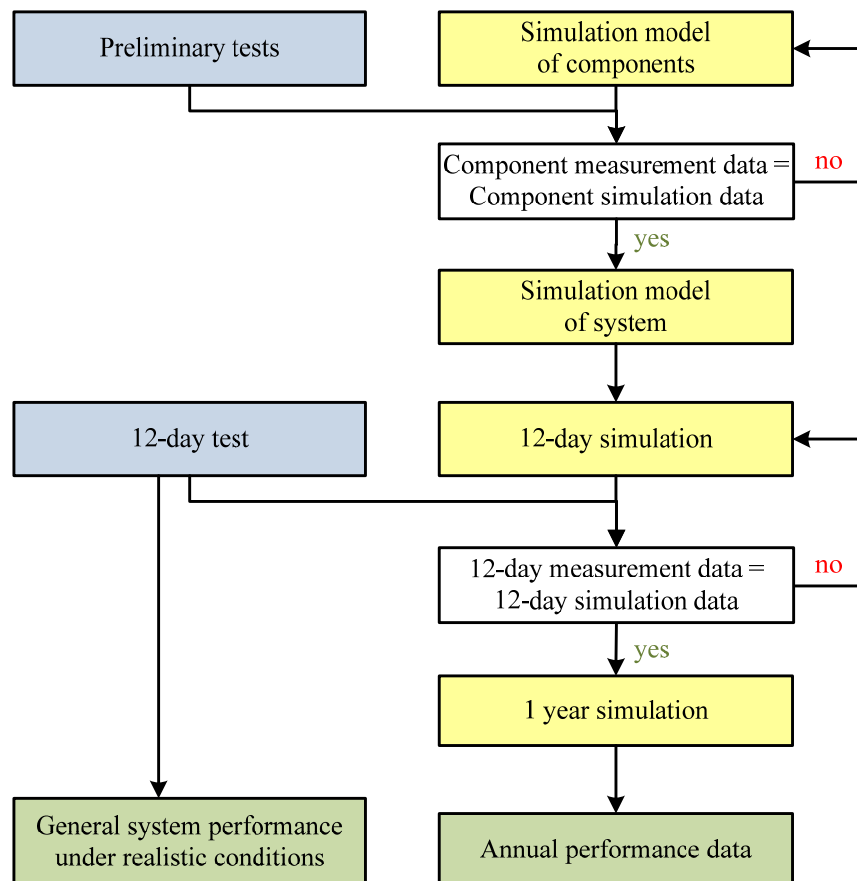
Preliminary tests

Simulation model of components

Component measurement data = Component simulation data

no

yes

Simulation model of system

12-day test

12-day simulation

12-day measurement data = 12-day simulation data

no

yes

1 year simulation

General system performance under realistic conditions

Annual performance data